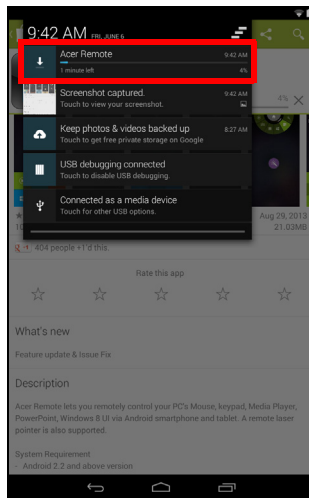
9:42 AM FRI, JUNE 6

Acer Remote 9:42 AM
1 minute left 4%

Screenshot captured.
Touch to view your screenshot.

Keep photos & videos backed up 8:27 AM
Touch to get free private storage on Google

USB debugging connected
Touch to disable USB debugging.

Connected as a media device
Touch for other USB options.

Aug 29, 2013
21.03MB

404 people +1'd this

Rate this app

What's new

Feature update & Issue Fix

Description

Acer Remote lets you remotely control your PC's Mouse, keypad, Media Player, PowerPoint, Windows 8 UI via Android smartphone and tablet. A remote laser pointer is also supported.

System Requirement
- Android 2.2 and above version